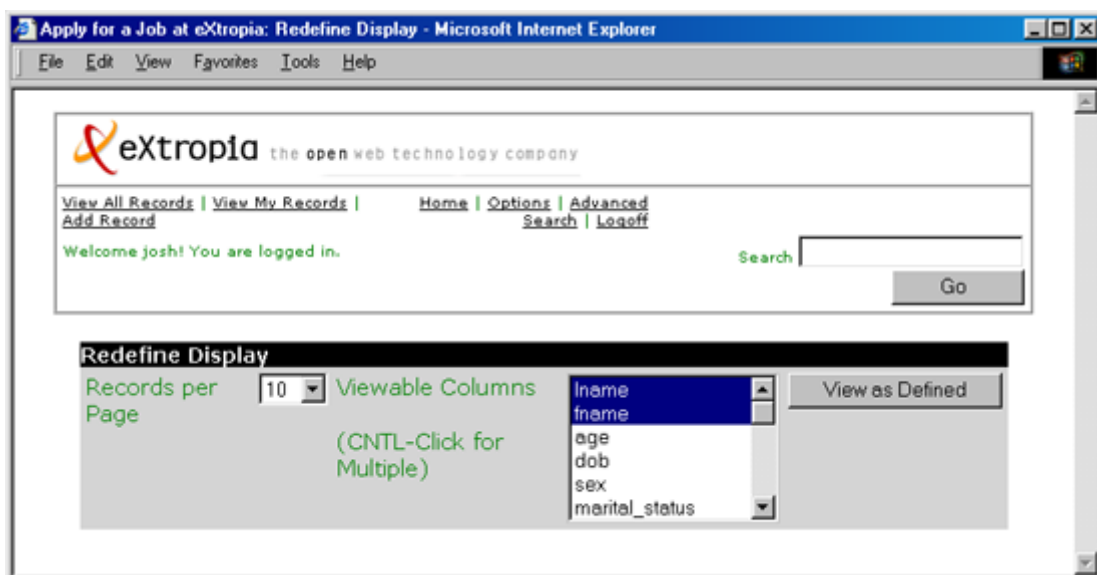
Apply for a Job at eXtropia: Redefine Display - Microsoft Internet Explorer

File Edit View Favorites Tools Help

eXtropia the open web technology company

View All Records | View My Records | Add Record

Home | Options | Advanced Search | Logoff

Welcome josh! You are logged in.

Search

Go

Redefine Display

Records per Page

10

Viewable Columns

(CNTL-Click for Multiple)

lname
fname
age
dob
sex
marital_status

View as Defined